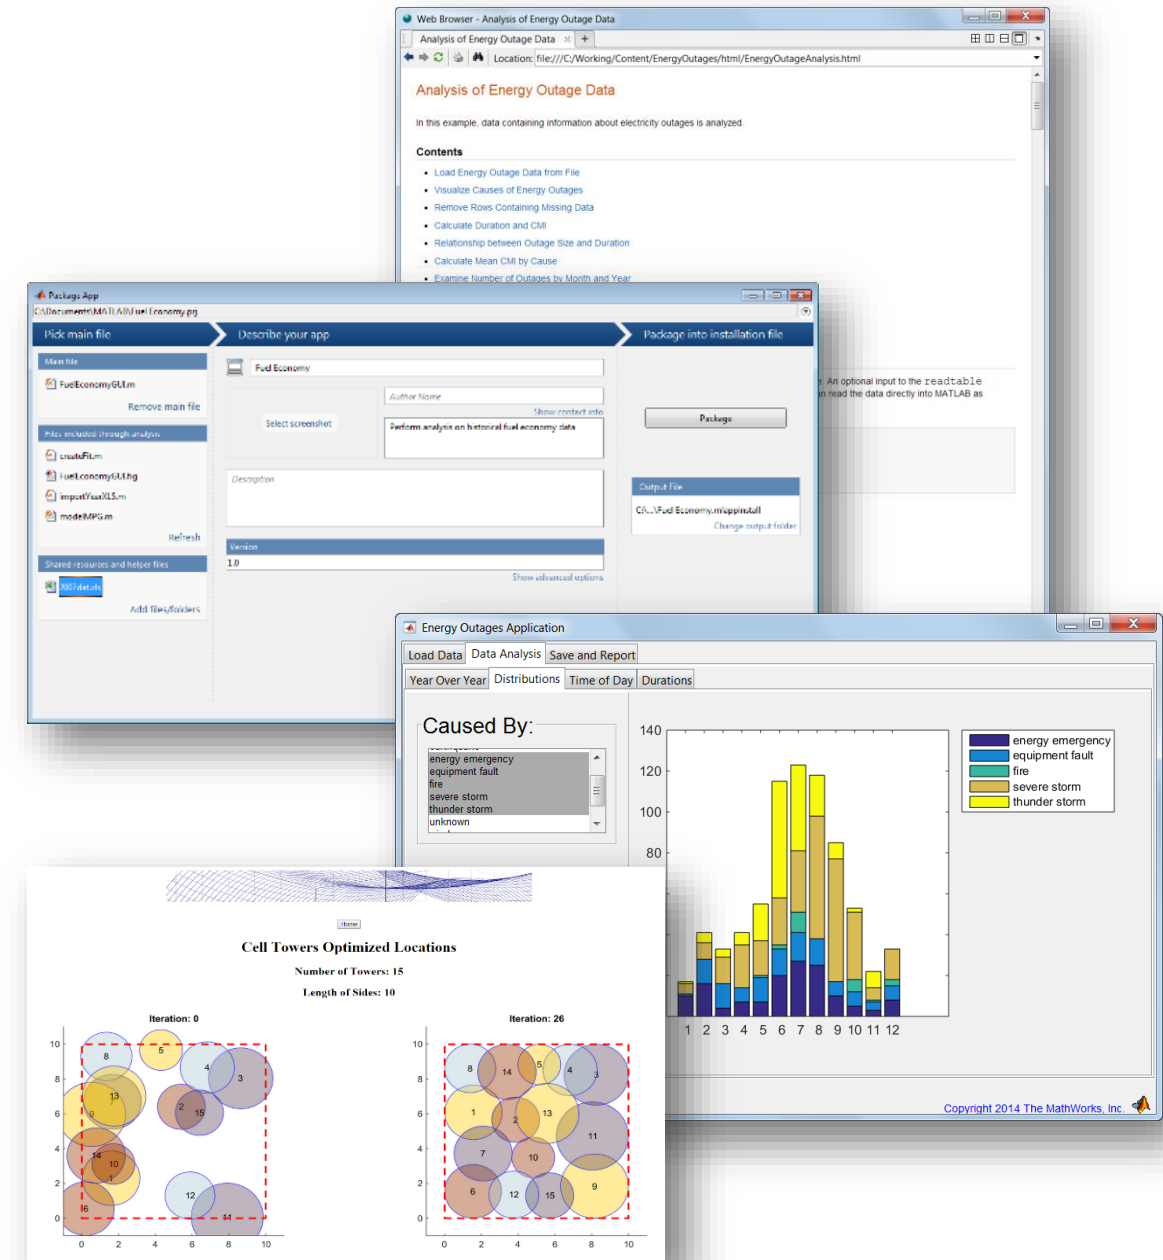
Web Browser - Analysis of Energy Outage Data

Analysis of Energy Outage Data

Location: file:///C:/Working/Content/EnergyOutages/html/EnergyOutageAnalysis.html

Analysis of Energy Outage Data

In this example, data containing information about electricity outages is analyzed.

Contents

- Load Energy Outage Data from File
- Visualize Causes of Energy Outages
- Remove Rows Containing Missing Data
- Calculate Duration and CMI
- Relationship between Outage Size and Duration
- Calculate Mean CMI by Cause
- Examine Number of Outages by Month and Year

. An optional input to the readtable
n read the data directly into MATLAB as

Package App

C:\Documents\MATLAB\FuelEconomy.prj

Pick main file

Describe your app

Package into installation file

Main file

FuelEconomyGUI.m

Remove main file

Files included through analysis

createFit.m

FuelEconomyGUI.fig

importYearXLS.m

modelMPG.m

Refresh

Shared resources and helper files

2007data.xls

Add files/folders

Fuel Economy

Author Name

Show contact info

Select screenshot

Perform analysis on historical fuel economy data

Description

Version

1.0

Show advanced options

Package

Output File

C:\...\Fuel Economy.mlappinstall

Change output folder

Energy Outages Application

Load Data

Data Analysis

Save and Report

Year Over Year

Distributions

Time of Day

Durations

Caused By:

energy emergency
equipment fault
fire
severe storm
thunder storm
unknown

140
120
100
80

1 2 3 4 5 6 7 8 9 10 11 12

energy emergency
equipment fault
fire
severe storm
thunder storm

Copyright 2014 The MathWorks, Inc.

Home

Cell Towers Optimized Locations

Number of Towers: 15

Length of Sides: 10

Iteration: 0

Iteration: 26

10
8
6
4
2
0

0 2 4 6 8 10

8 5 4 3 13 9 2 15 14 10 1 12 6 11

10
8
6
4
2
0

0 2 4 6 8 10

8 14 5 4 3 1 2 13 11 7 10 6 12 15 9